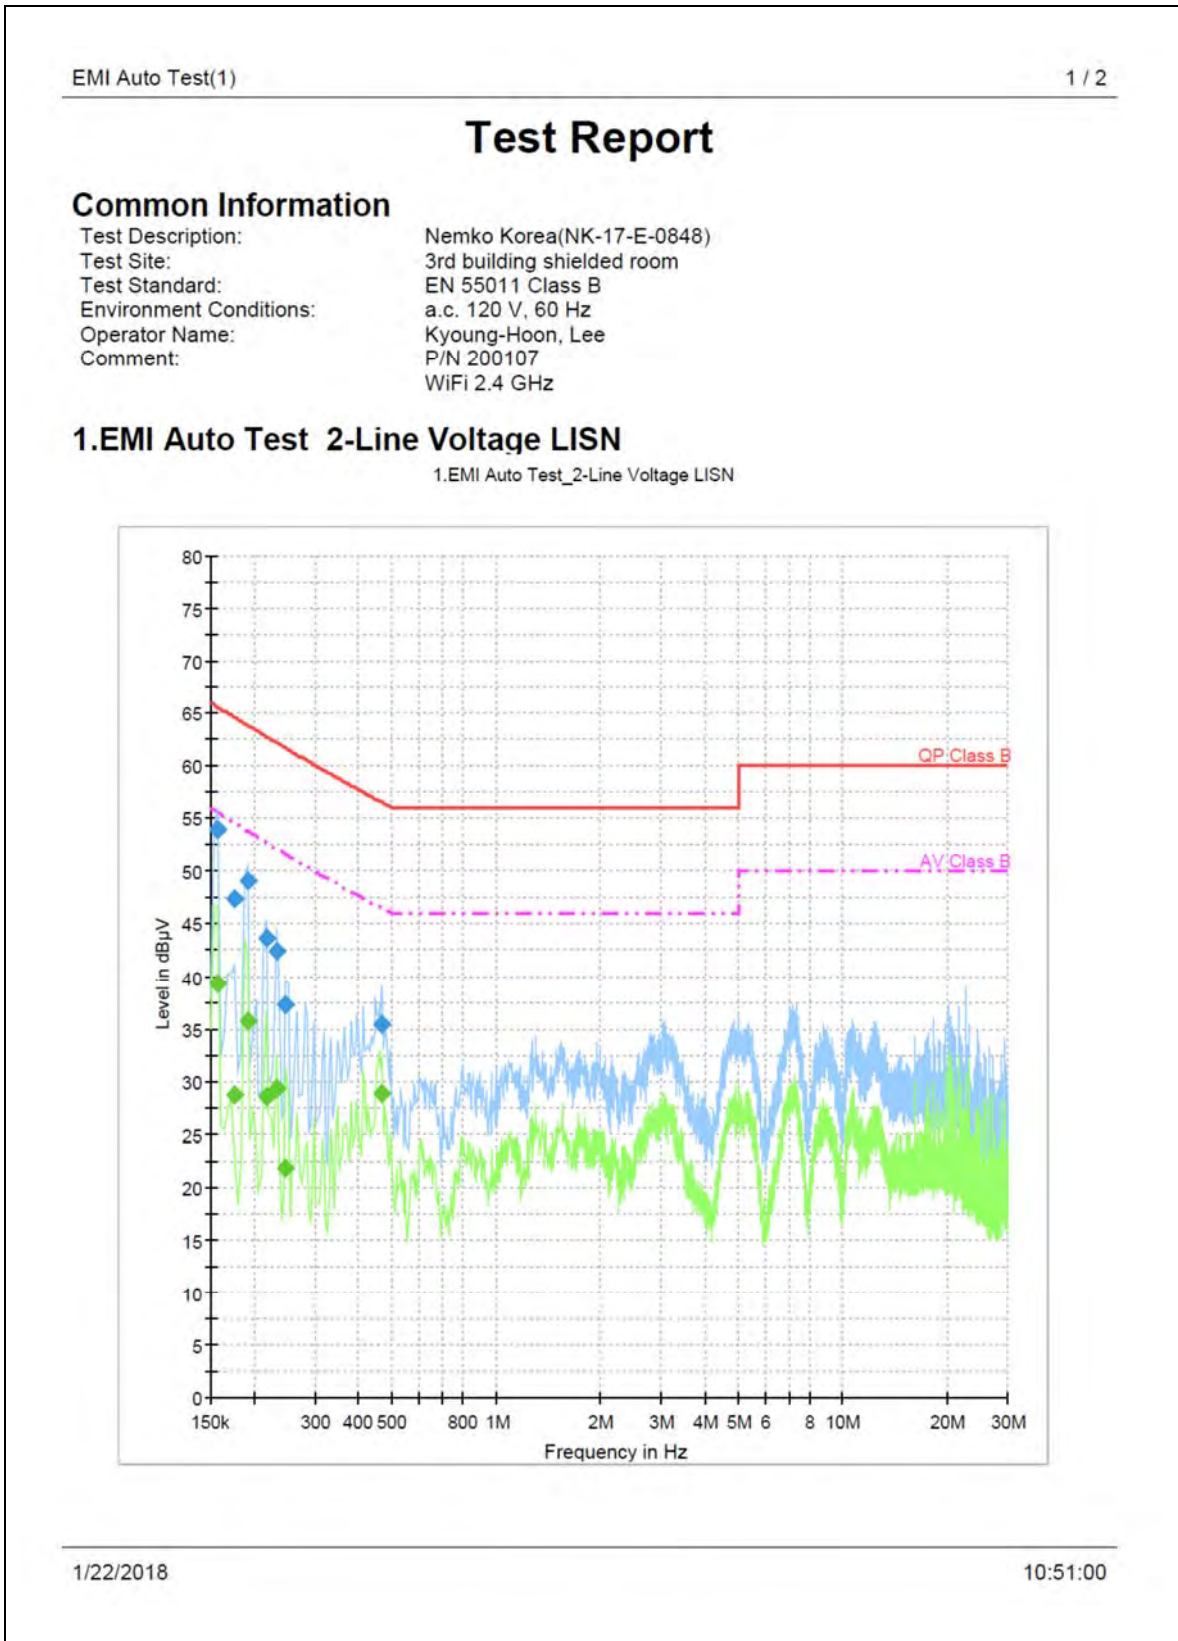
EMI Auto Test(1) 1 / 2

Test Report

Common Information

| | |
|---|---|
| Test Description: | Nemko Korea(NK-17-E-0848) |
| Test Site: | 3rd building shielded room |
| Test Standard: | EN 55011 Class B |
| Environment Conditions: | a.c. 120 V, 60 Hz |
| Operator Name: | Kyoung-Hoon, Lee |
| Comment: | P/N 200107 |
| | WiFi 2.4 GHz |

1.EMI Auto Test 2-Line Voltage LISN

1.EMI Auto Test_2-Line Voltage LISN

80
75
70
65
60
55
50
45
40
35
30
25
20
15
10
5
0

Level in dBµV

QP Class B

AV Class B

150k 300 400 500 800 1M 2M 3M 4M 5M 6 8 10M 20M 30M

Frequency in Hz

1/22/2018 10:51:00